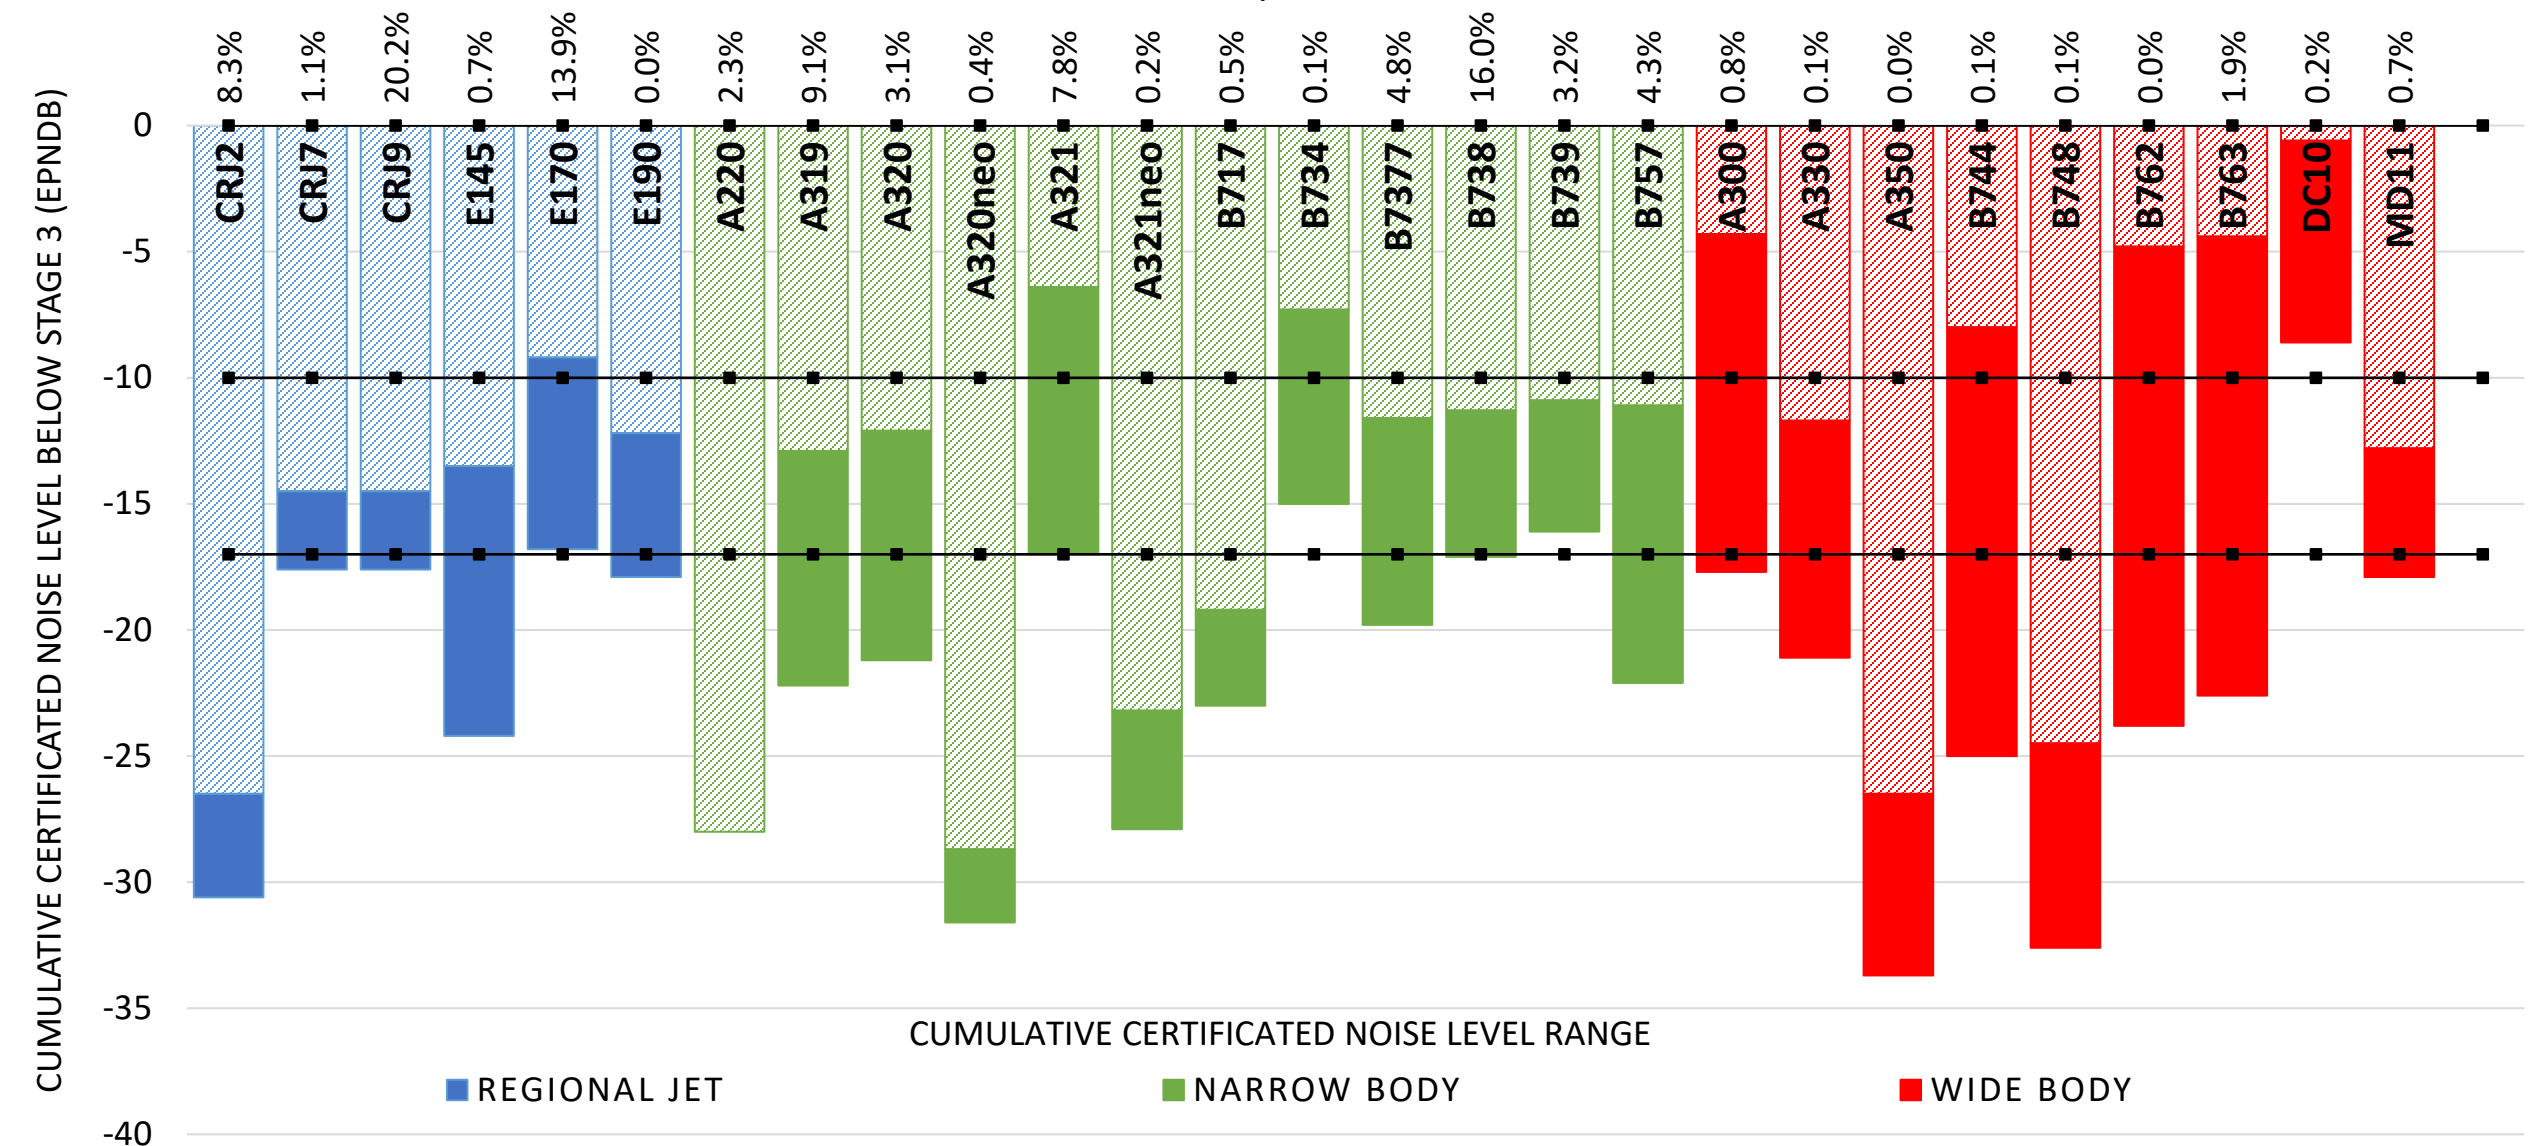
8.3% 1.1% 20.2% 0.7% 13.9% 0.0% 2.3% 9.1% 3.1% 0.4% 7.8% 0.2% 0.5% 0.1% 4.8% 16.0% 3.2% 4.3% 0.8% 0.1% 0.0% 0.1% 0.1% 0.0% 1.9% 0.2% 0.7%

CRJ2 CRJ7 CRJ9 E145 E170 E190 A220 A319 A320 A320neo A321 A321neo B717 B734 B7377 B738 B739 B757 A300 A330 A350 B744 B748 B762 B763 DC10 MD11

CUMULATIVE CERTIFICATED NOISE LEVEL BELOW STAGE 3 (EPNDB)

0
-5
-10
-15
-20
-25
-30
-35
-40

CUMULATIVE CERTIFICATED NOISE LEVEL RANGE

REGIONAL JET
NARROW BODY
WIDE BODY